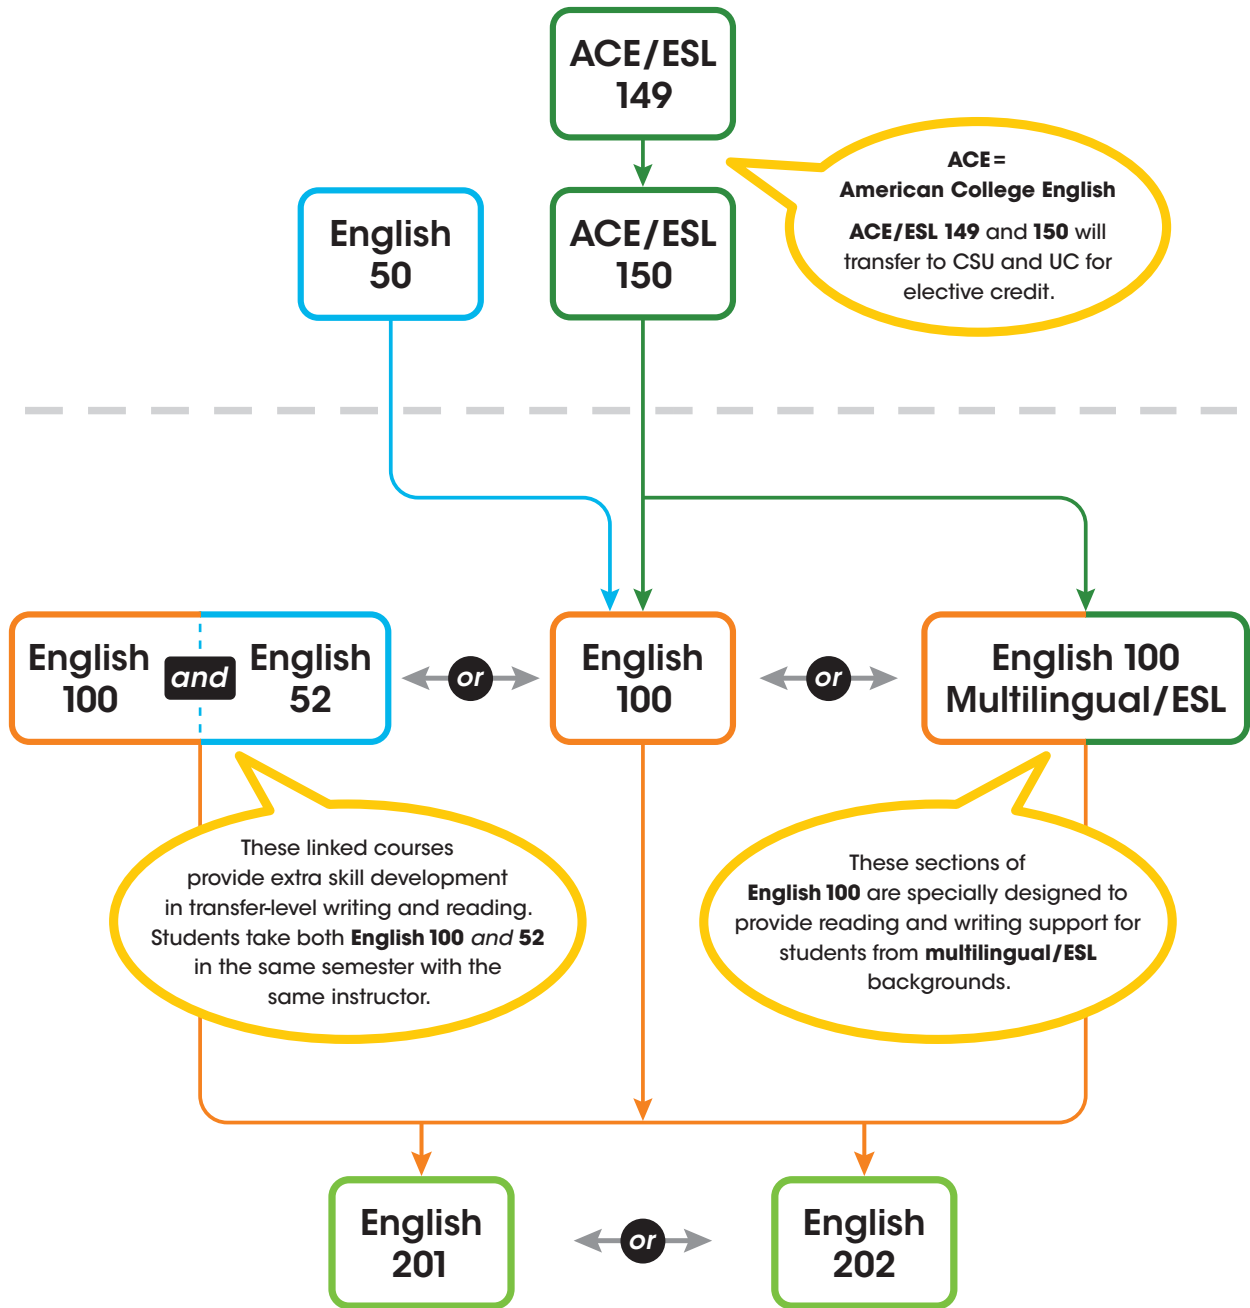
ACE/ESL 149

ACE = American College English

ACE/ESL 149 and 150 will transfer to CSU and UC for elective credit.

English 50

ACE/ESL 150

English 100 and English 52

or

English 100

or

English 100 Multilingual/ESL

These linked courses provide extra skill development in transfer-level writing and reading. Students take both English 100 and 52 in the same semester with the same instructor.

These sections of English 100 are specially designed to provide reading and writing support for students from multilingual/ESL backgrounds.

English 201

or

English 202